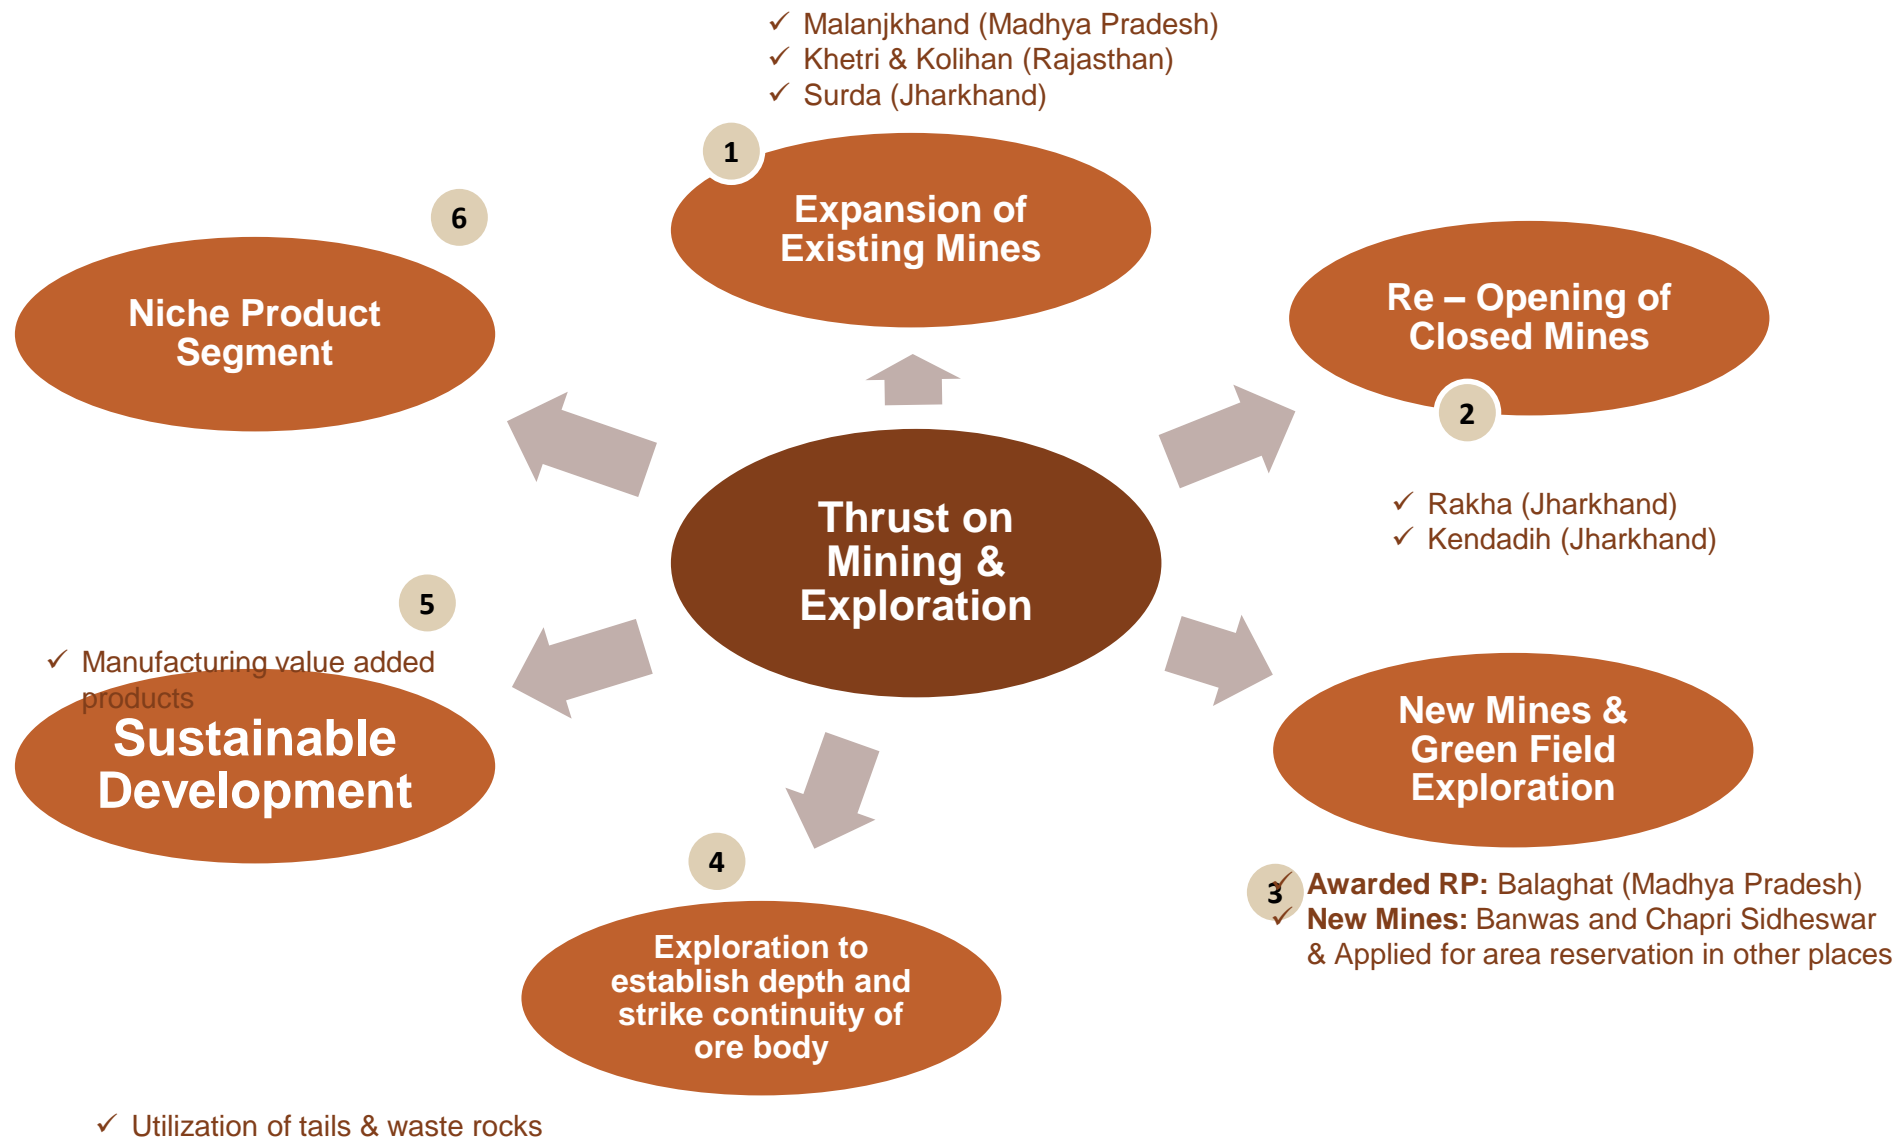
✓ Malanjkhand (Madhya Pradesh)
✓ Khetri & Kolihan (Rajasthan)
✓ Surda (Jharkhand)

1

Expansion of Existing Mines

6

Niche Product Segment

Re – Opening of Closed Mines

2

✓ Rakha (Jharkhand)
✓ Kendadih (Jharkhand)

Thrust on Mining & Exploration

5

✓ Manufacturing value added products

Sustainable Development

New Mines & Green Field Exploration

3

✓ **Awarded RP:** Balaghat (Madhya Pradesh)
✓ **New Mines:** Banwas and Chapri Sidheswar & Applied for area reservation in other places

4

Exploration to establish depth and strike continuity of ore body

✓ Utilization of tails & waste rocks